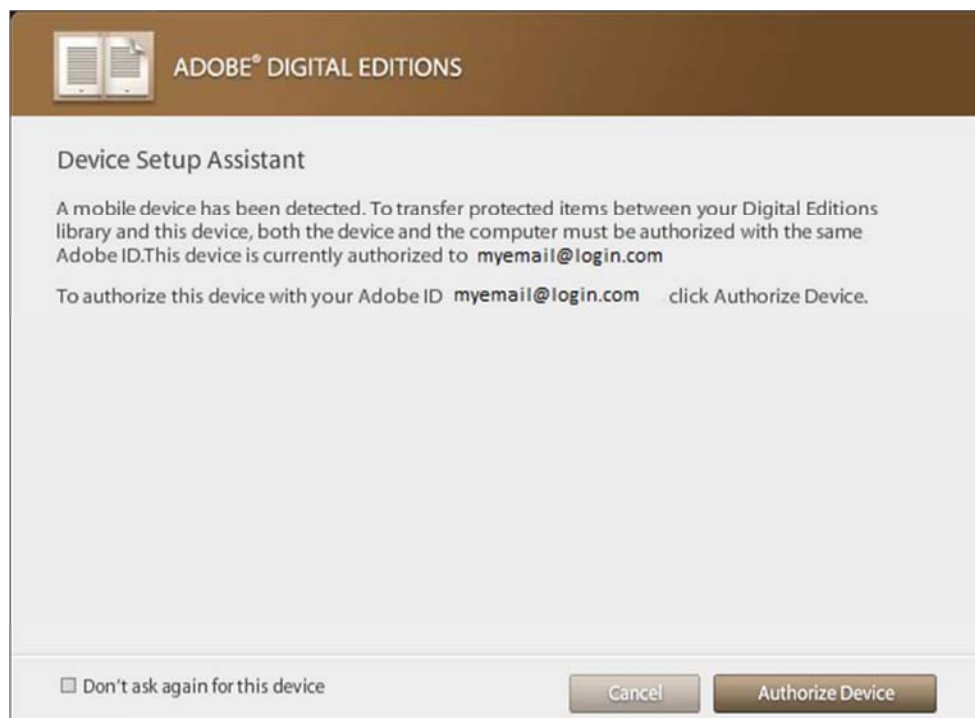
ADOBE® DIGITAL EDITIONS

Device Setup Assistant

A mobile device has been detected. To transfer protected items between your Digital Editions library and this device, both the device and the computer must be authorized with the same Adobe ID.This device is currently authorized to myemail@login.com

To authorize this device with your Adobe ID myemail@login.com click Authorize Device.

☐ Don't ask again for this device

Cancel

Authorize Device